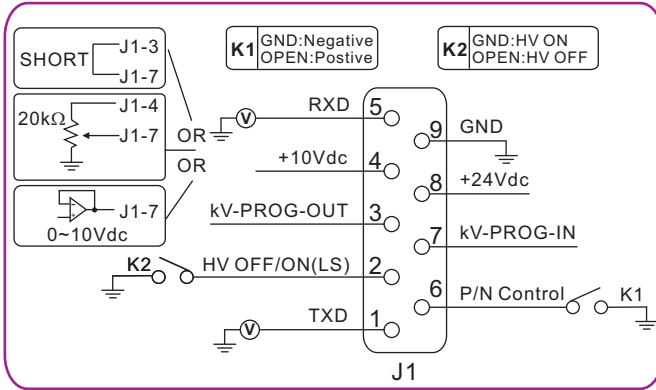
SHORT J1-3
J1-7
K1 GND:Negative
OPEN:Postive
K2 GND:HV ON
OPEN:HV OFF
20kΩ J1-4
J1-7
OR
OR
J1-7
0~10Vdc
V
RXD 5
9 GND
+10Vdc 4
8 +24Vdc
kV-PROG-OUT 3
7 kV-PROG-IN
K2 HV OFF/ON(LS) 2
6 P/N Control K1
V
TXD 1
J1